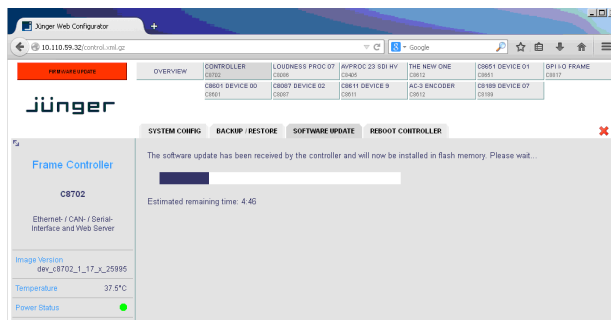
Jünger Web Configurator

10.110.59.32/control.xml.gz

Google

FIRMWARE UPDATE

OVERVIEW

| CONTROLLER C8702 | LOUDNESS PROC 07 C8086 | AVPROC 23 SDI HV C8406 | THE NEW ONE C8612 | C8651 DEVICE 01 C8651 | GPI I/O FRAME C8817 |
|---|---|---|---|---|---|
| C8601 DEVICE 00 C8601 | C8087 DEVICE 02 C8087 | C8611 DEVICE 9 C8611 | AC-3 ENCODER C8612 | C8189 DEVICE 07 C8189 | |

jünger

SYSTEM CONFIG | BACKUP / RESTORE | SOFTWARE UPDATE | REBOOT CONTROLLER

Frame Controller

C8702

Ethernet- / CAN- / Serial- Interface and Web Server

The software update has been received by the controller and will now be installed in flash memory. Please wait...

Estimated remaining time: 4:46

Image Version
dev_c8702_1_17_x_25895

Temperature 37.5°C

Power Status